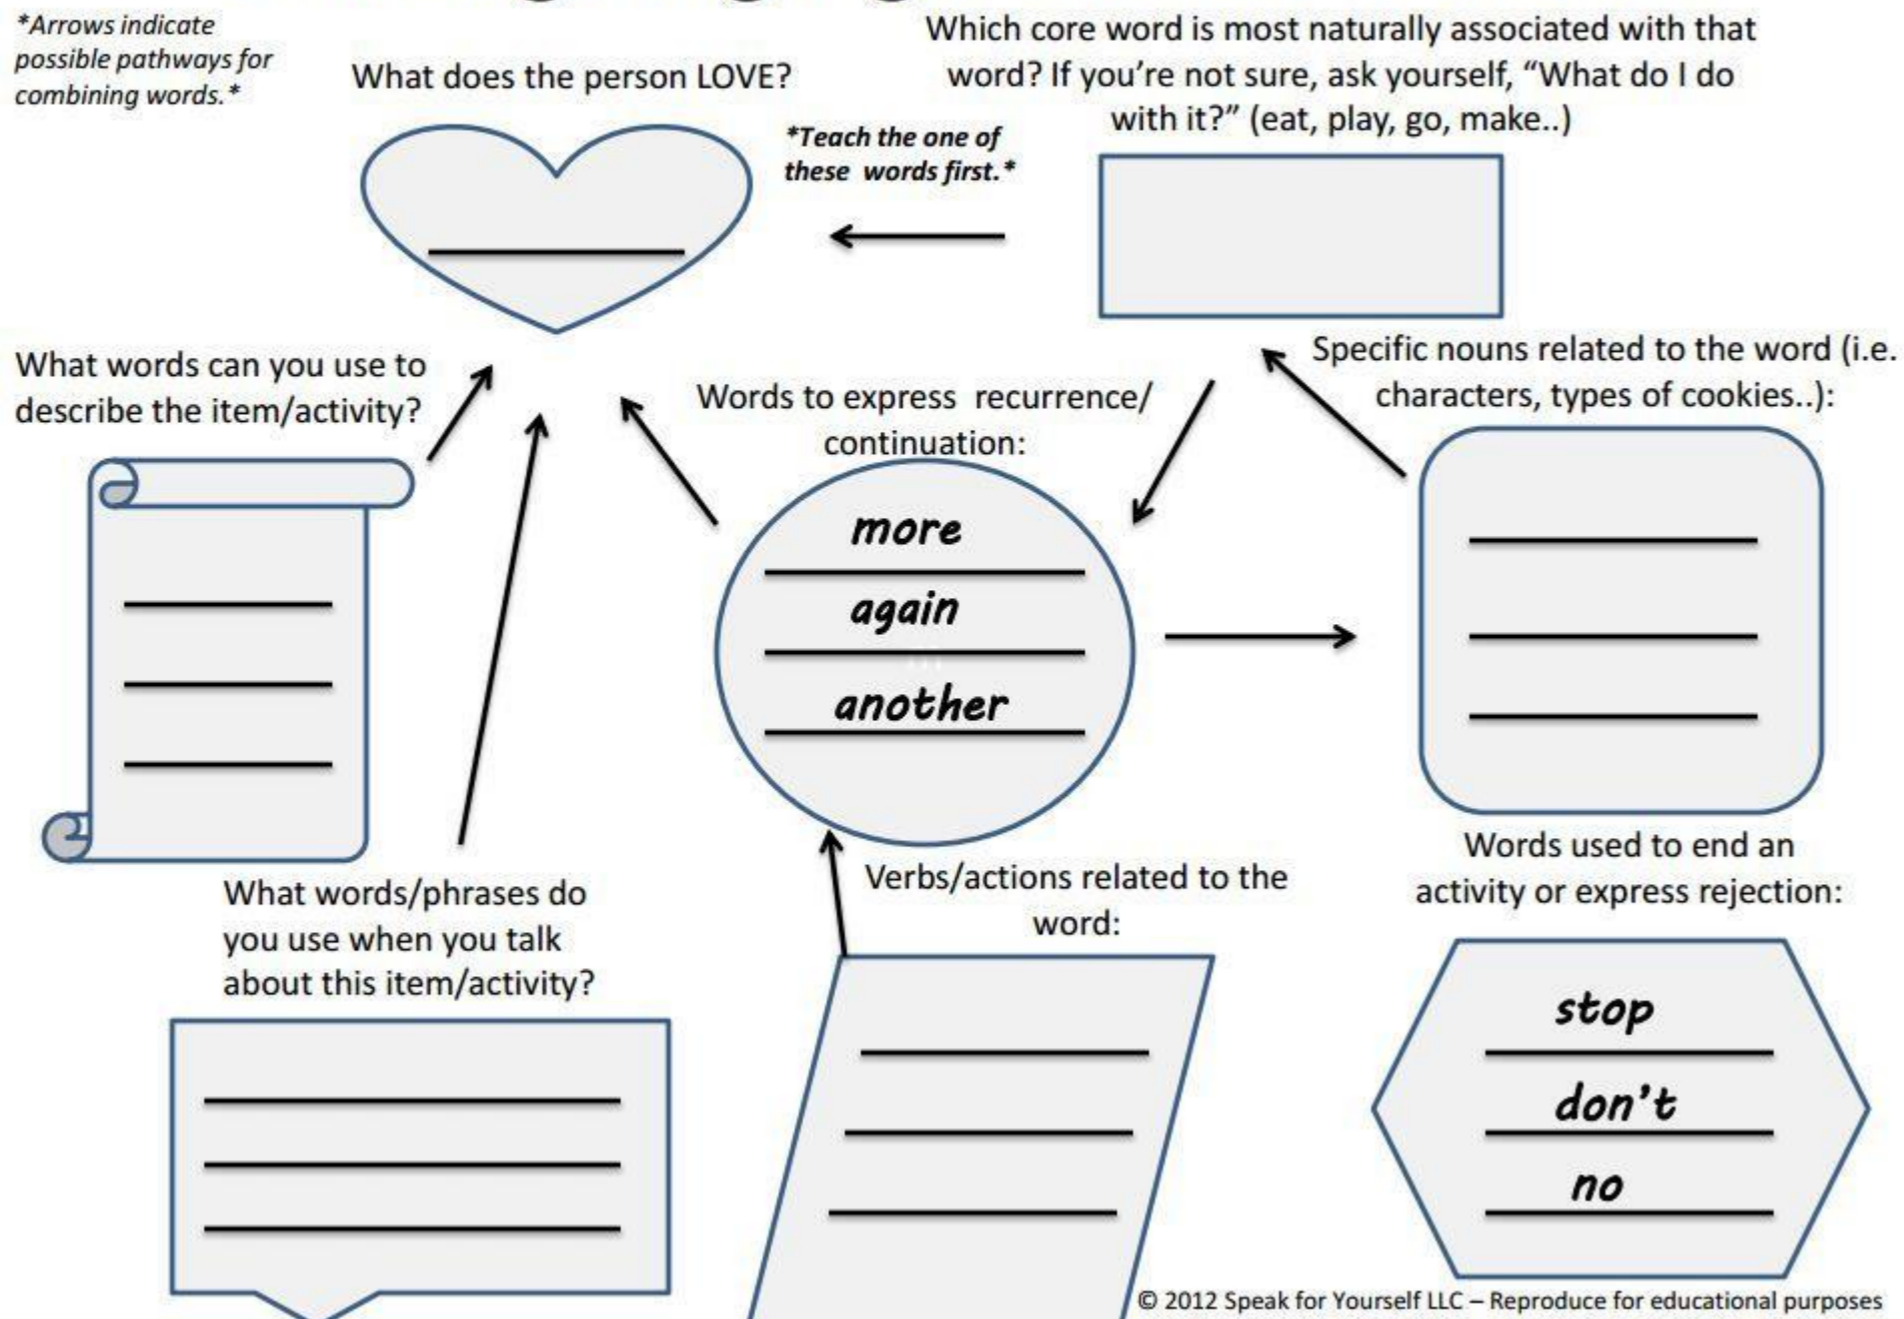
*Arrows indicate possible pathways for combining words.*

What does the person LOVE?

Which core word is most naturally associated with that word? If you're not sure, ask yourself, "What do I do with it?" (eat, play, go, make..)

*Teach the one of these words first.*

What words can you use to describe the item/activity?

Words to express recurrence/ continuation:

more

again

another

Specific nouns related to the word (i.e. characters, types of cookies..):

What words/phrases do you use when you talk about this item/activity?

Verbs/actions related to the word:

Words used to end an activity or express rejection:

stop

don't

no

© 2012 Speak for Yourself LLC – Reproduce for educational purposes